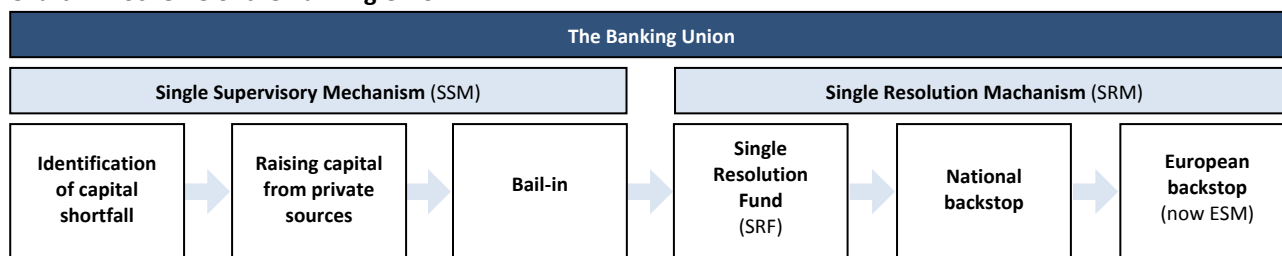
The Banking Union

Single Supervisory Mechanism (SSM)

Single Resolution Machanism (SRM)

Identification of capital shortfall

Raising capital from private sources

Bail-in

Single Resolution Fund (SRF)

National backstop

European backstop (now ESM)